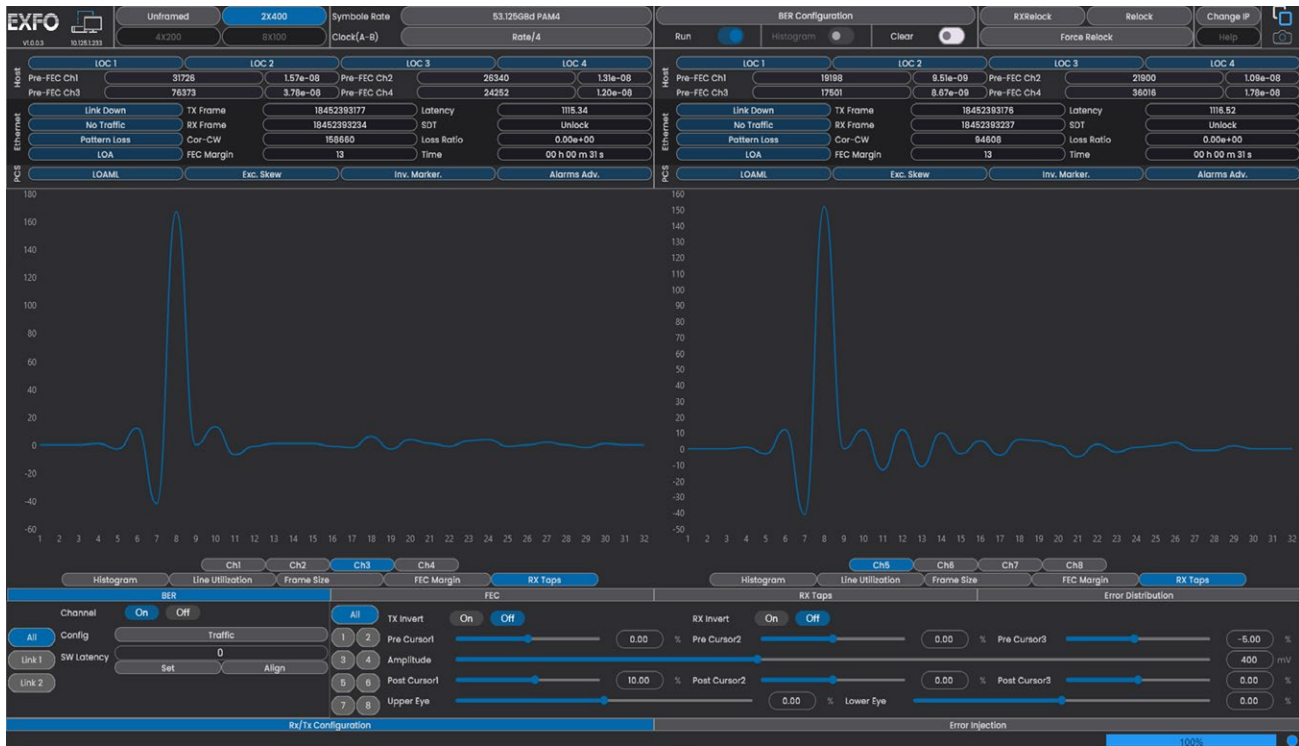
EXFO
V1.0.0.3 10.125.1.233

Unframed 2X400
4X200 8X100

Symbole Rate 53.125GBd PAM4
Clock(A-B) Rate/4

BER Configuration
Run Histogram Clear

RXRelock Relock Change IP
Force Relock Help

Host
LOC 1 LOC 2 LOC 3 LOC 4
Pre-FEC Ch1 31726 1.57e-08 Pre-FEC Ch2 26340 1.31e-08
Pre-FEC Ch3 76373 3.78e-08 Pre-FEC Ch4 24252 1.20e-08

Ethernet
Link Down TX Frame 18452393177 Latency 1115.34
No Traffic RX Frame 18452393234 SDT Unlock
Pattern Loss Cor-CW 158660 Loss Ratio 0.00e+00
LOA FEC Margin 13 Time 00 h 00 m 31 s

PCS
LOAML Exc. Skew Inv. Marker. Alarms Adv.

Host
LOC 1 LOC 2 LOC 3 LOC 4
Pre-FEC Ch1 19198 9.51e-09 Pre-FEC Ch2 21900 1.09e-08
Pre-FEC Ch3 17501 8.67e-09 Pre-FEC Ch4 36016 1.78e-08

Ethernet
Link Down TX Frame 18452393176 Latency 1116.52
No Traffic RX Frame 18452393237 SDT Unlock
Pattern Loss Cor-CW 94608 Loss Ratio 0.00e+00
LOA FEC Margin 13 Time 00 h 00 m 31 s

PCS
LOAML Exc. Skew Inv. Marker. Alarms Adv.

180 160 140 120 100 80 60 40 20 0 -20 -40 -60
1 2 3 4 5 6 7 8 9 10 11 12 13 14 15 16 17 18 19 20 21 22 23 24 25 26 27 28 29 30 31 32

160 150 140 130 120 110 100 90 80 70 60 50 40 30 20 10 0 -10 -20 -30 -40 -50
1 2 3 4 5 6 7 8 9 10 11 12 13 14 15 16 17 18 19 20 21 22 23 24 25 26 27 28 29 30 31 32

Ch1 Ch2 Ch3 Ch4
Histogram Line Utilization Frame Size FEC Margin RX Taps

Ch5 Ch6 Ch7 Ch8
Histogram Line Utilization Frame Size FEC Margin RX Taps

BER FEC RX Taps Error Distribution

Channel On Off
All Config Traffic
Link 1 SW Latency 0
Set Align
Link 2

All
1 2
3 4
5 6
7 8

TX Invert On Off
Pre Cursor1 0.00 %
Amplitude
Post Cursor1 10.00 %
Upper Eye 0.00 %

RX Invert On Off
Pre Cursor2 0.00 %
Post Cursor2 0.00 %
Lower Eye

Pre Cursor3 -5.00 %
400 mV
Post Cursor3 0.00 %
0.00 %

Rx/Tx Configuration Error Injection
100%